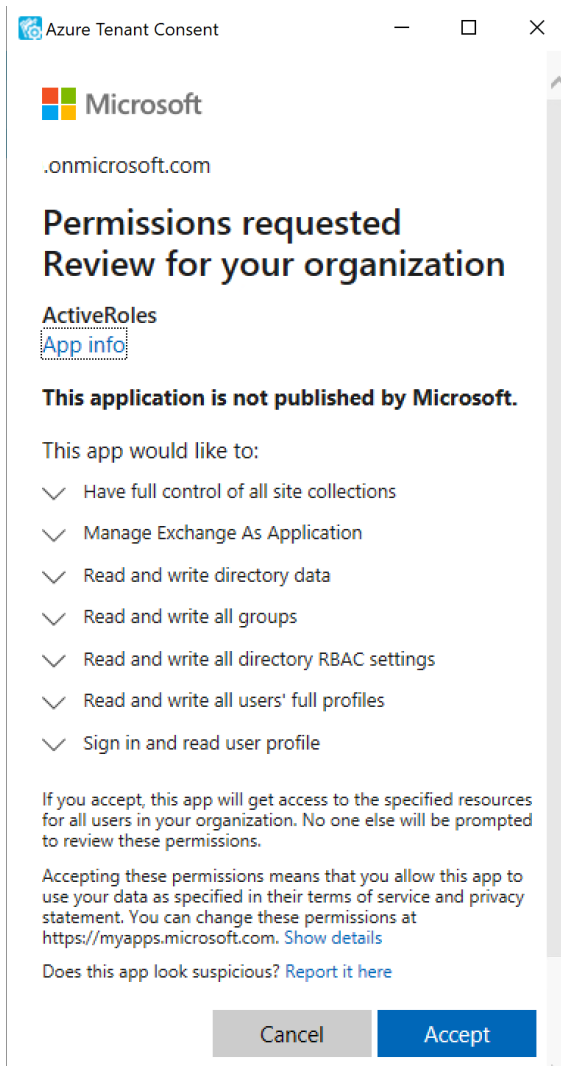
Azure Tenant Consent

Microsoft

.onmicrosoft.com

Permissions requested
Review for your organization

ActiveRoles
App info

This application is not published by Microsoft.

This app would like to:

Have full control of all site collections

Manage Exchange As Application

Read and write directory data

Read and write all groups

Read and write all directory RBAC settings

Read and write all users' full profiles

Sign in and read user profile

If you accept, this app will get access to the specified resources for all users in your organization. No one else will be prompted to review these permissions.

Accepting these permissions means that you allow this app to use your data as specified in their terms of service and privacy statement. You can change these permissions at https://myapps.microsoft.com. Show details

Does this app look suspicious? Report it here

Cancel Accept